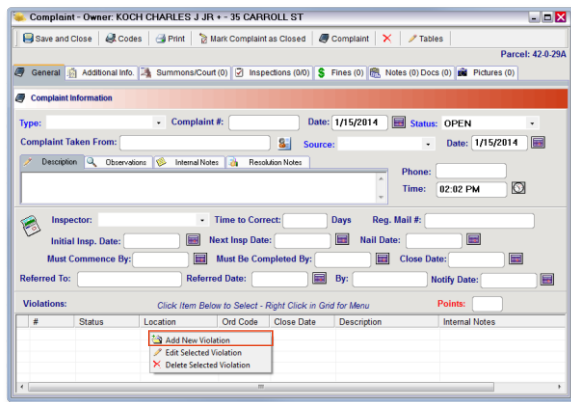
Complaint - Owner: KOCH CHARLES J JR • - 35 CARROLL ST

Save and Close | Codes | Print | Mark Complaint as Closed | Complaint | Tables

Parcel: 42-0-29A

General | Additional Info. | Summons/Court (0) | Inspections (0/0) | Fines (0) | Notes (0) Docs (0) | Pictures (0)

Complaint Information

Type: | Complaint #: | Date: 1/15/2014 | Status: OPEN

Complaint Taken From: | Source: | Date: 1/15/2014

Description | Observations | Internal Notes | Resolution Notes

Phone:

Time: 02:02 PM

Inspector: | Time to Correct: | Days | Reg. Mail #:

Initial Insp. Date: | Next Insp Date: | Nail Date:

Must Commence By: | Must Be Completed By: | Close Date:

Referred To: | Referred Date: | By: | Notify Date:

Violations: Click Item Below to Select - Right Click in Grid for Menu Points:

| # | Status | Location | Ord Code | Close Date | Description | Internal Notes |
|---|---|---|---|---|---|---|

Add New Violation
Edit Selected Violation
Delete Selected Violation